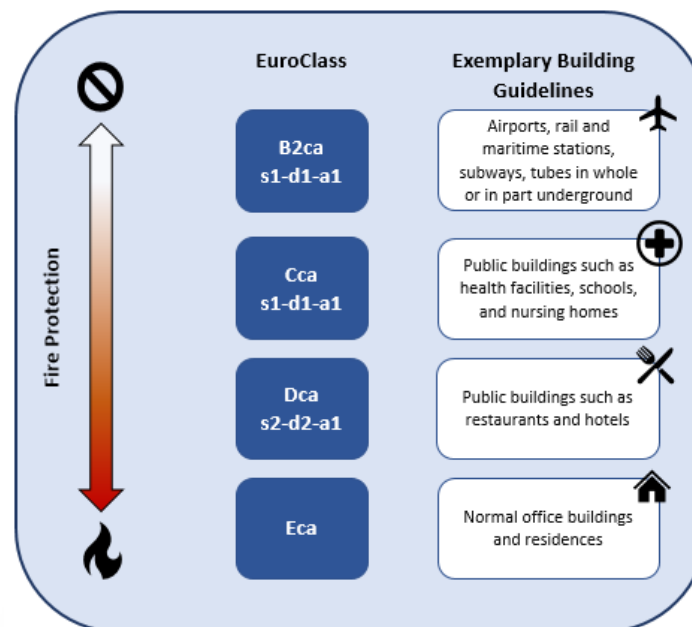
Fire Protection

| EuroClass | Exemplary Building Guidelines |
|---|---|
| B2ca s1-d1-a1 | Airports, rail and maritime stations, subways, tubes in whole or in part underground |
| Cca s1-d1-a1 | Public buildings such as health facilities, schools, and nursing homes |
| Dca s2-d2-a1 | Public buildings such as restaurants and hotels |
| Eca | Normal office buildings and residences |